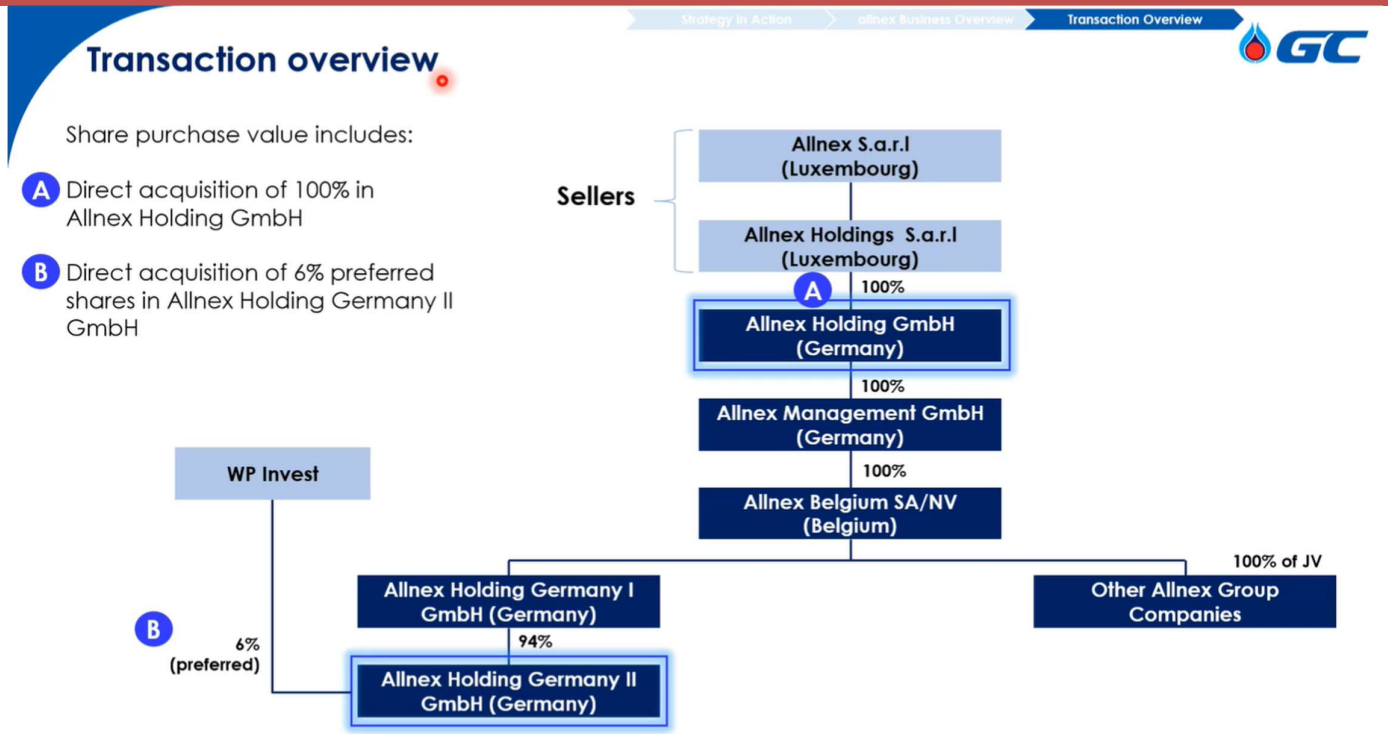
Strategy in Action | allnex Business Overview | Transaction Overview

GC

Transaction overview

Share purchase value includes:

A Direct acquisition of 100% in Allnex Holding GmbH

B Direct acquisition of 6% preferred shares in Allnex Holding Germany II GmbH

Sellers

Allnex S.a.r.l (Luxembourg)

Allnex Holdings S.a.r.l (Luxembourg)

A

100%

Allnex Holding GmbH (Germany)

100%

Allnex Management GmbH (Germany)

100%

Allnex Belgium SA/NV (Belgium)

WP Invest

100% of JV

Allnex Holding Germany I GmbH (Germany)

Other Allnex Group Companies

B

6% (preferred)

94%

Allnex Holding Germany II GmbH (Germany)